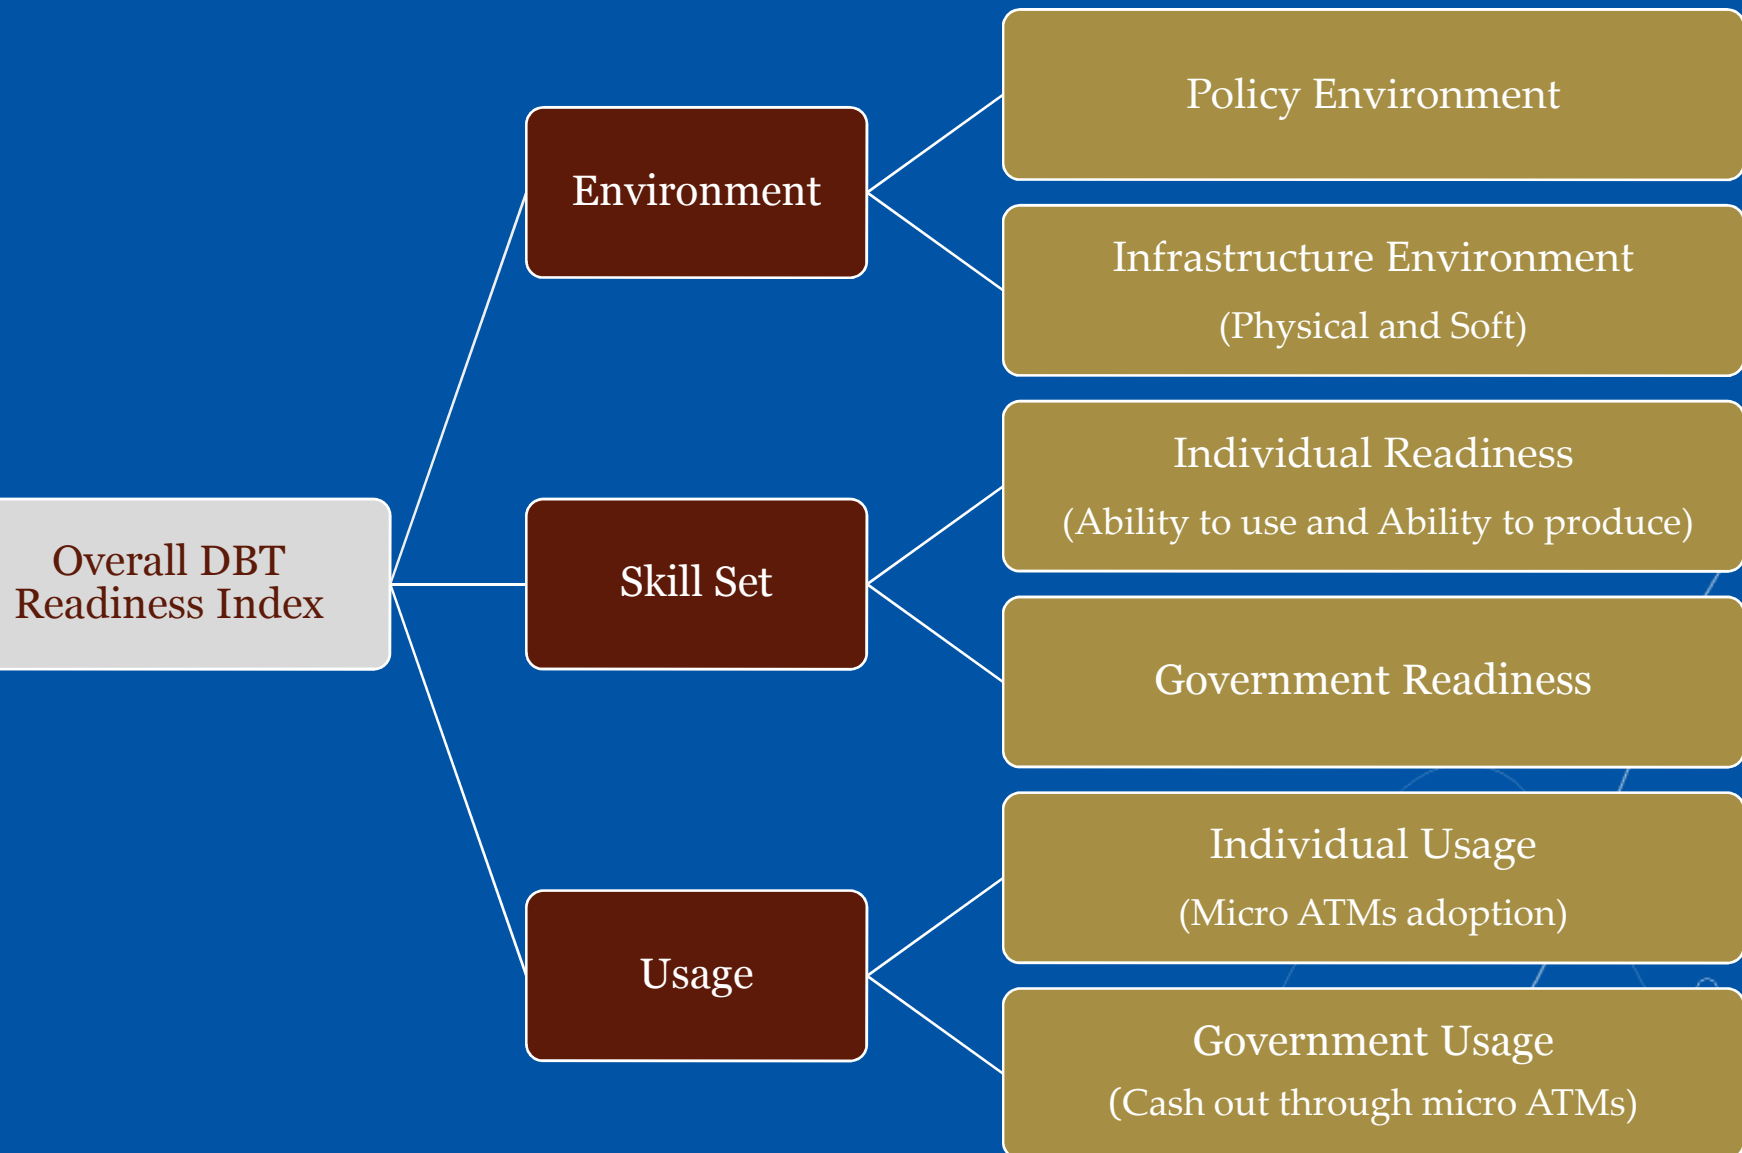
Overall DBT Readiness Index

Environment

Policy Environment

Infrastructure Environment
(Physical and Soft)

Skill Set

Individual Readiness
(Ability to use and Ability to produce)

Government Readiness

Usage

Individual Usage
(Micro ATMs adoption)

Government Usage
(Cash out through micro ATMs)